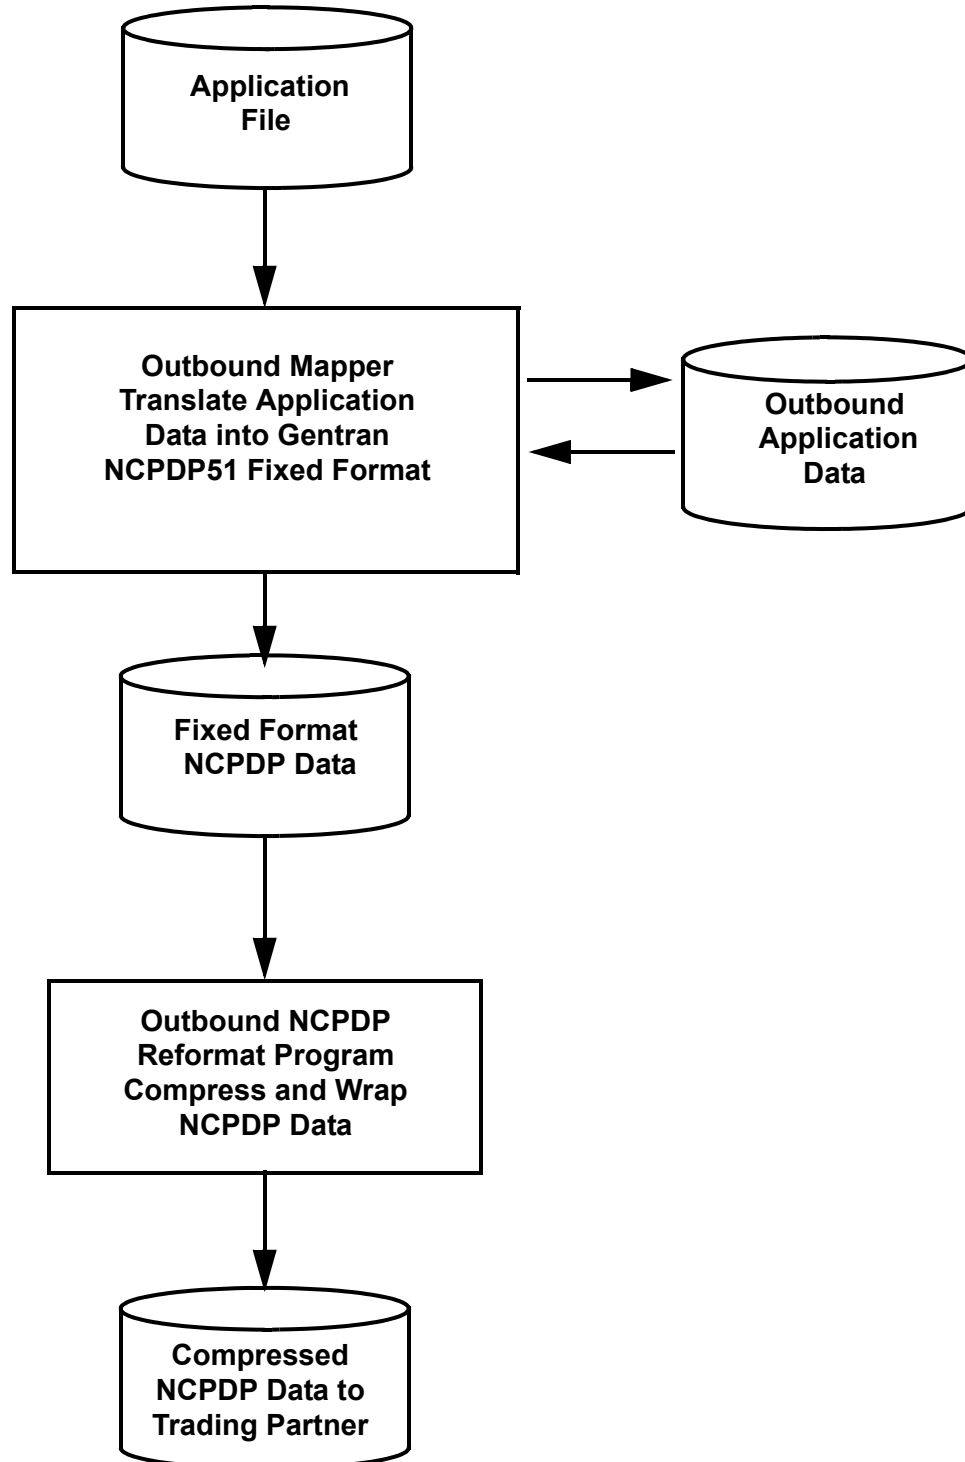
Application File

Outbound Mapper Translate Application Data into Gentran NCPDP51 Fixed Format

Outbound Application Data

Fixed Format NCPDP Data

Outbound NCPDP Reformat Program Compress and Wrap NCPDP Data

Compressed NCPDP Data to Trading Partner